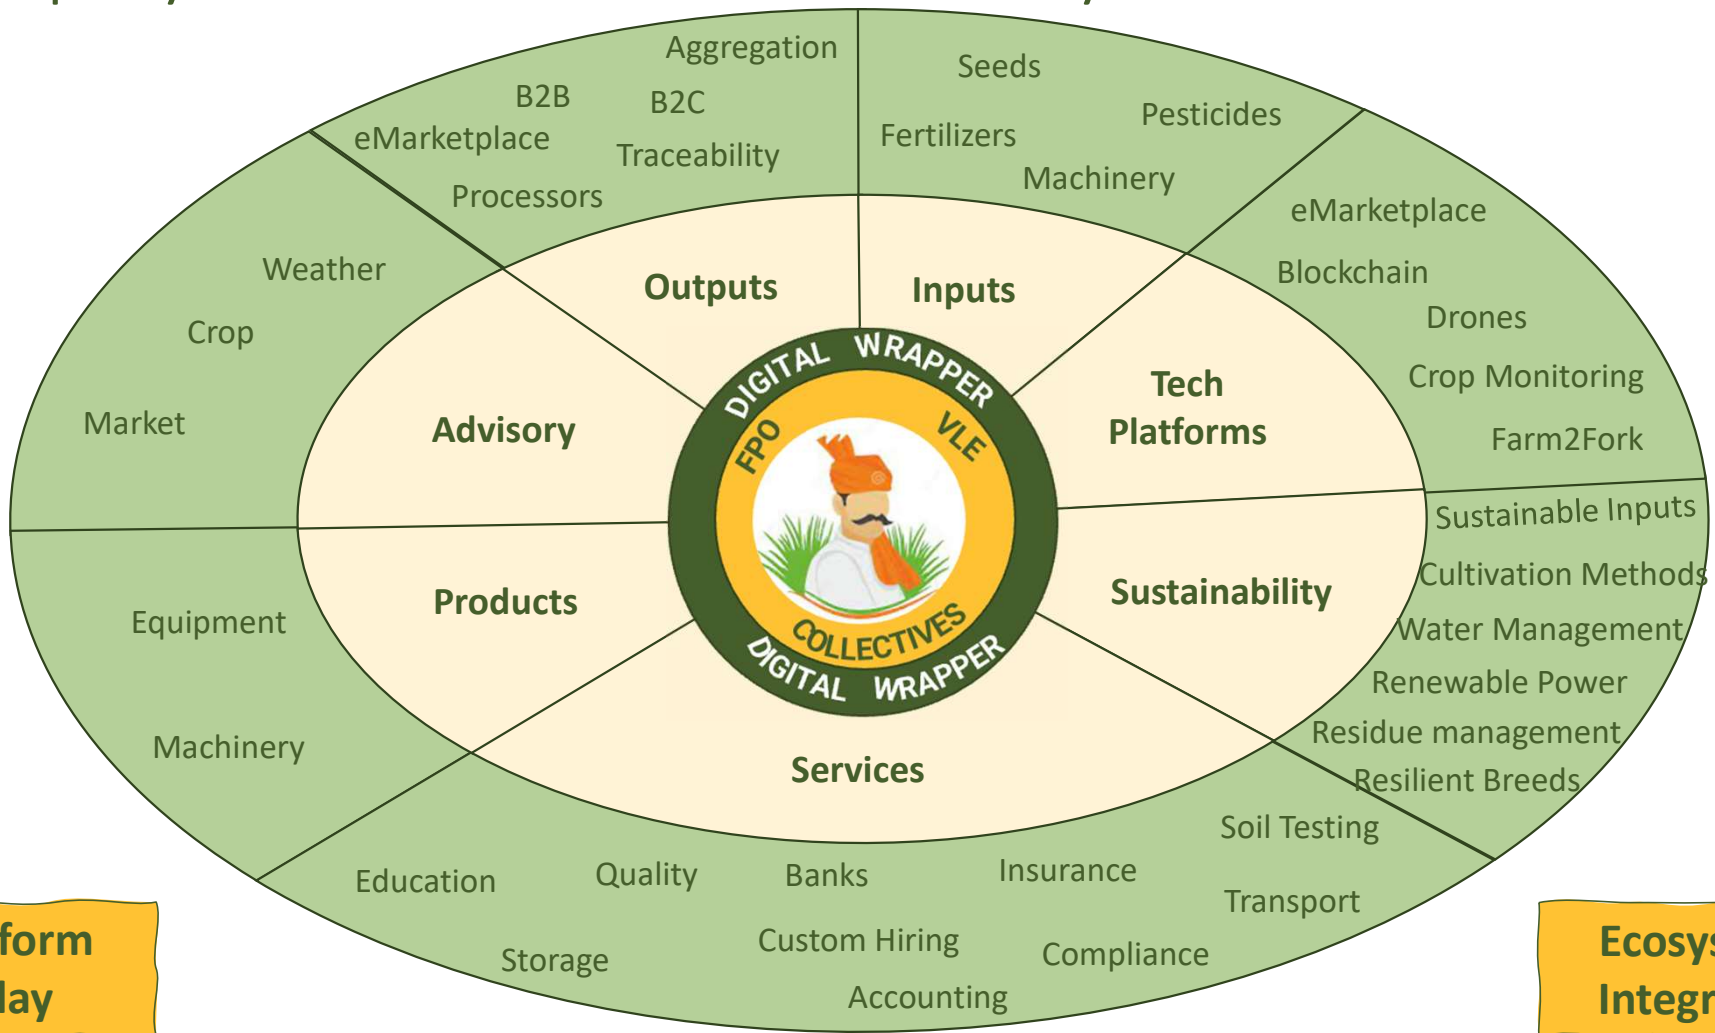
Aggregation
B2B
B2C
eMarketplace
Traceability
Processors

Seeds
Pesticides
Fertilizers
Machinery

eMarketplace
Blockchain
Drones
Crop Monitoring
Farm2Fork

Weather
Crop
Market

Outputs
Inputs
Advisory
Tech Platforms
Products
Sustainability
Services

DIGITAL WRAPPER
FPO
VLE
COLLECTIVES
DIGITAL WRAPPER

Sustainable Inputs
Cultivation Methods
Water Management
Renewable Power
Residue management
Resilient Breeds

Equipment
Machinery

Soil Testing
Education
Quality
Banks
Insurance
Transport
Custom Hiring
Compliance
Storage
Accounting

form
lay

Ecosys
Integr